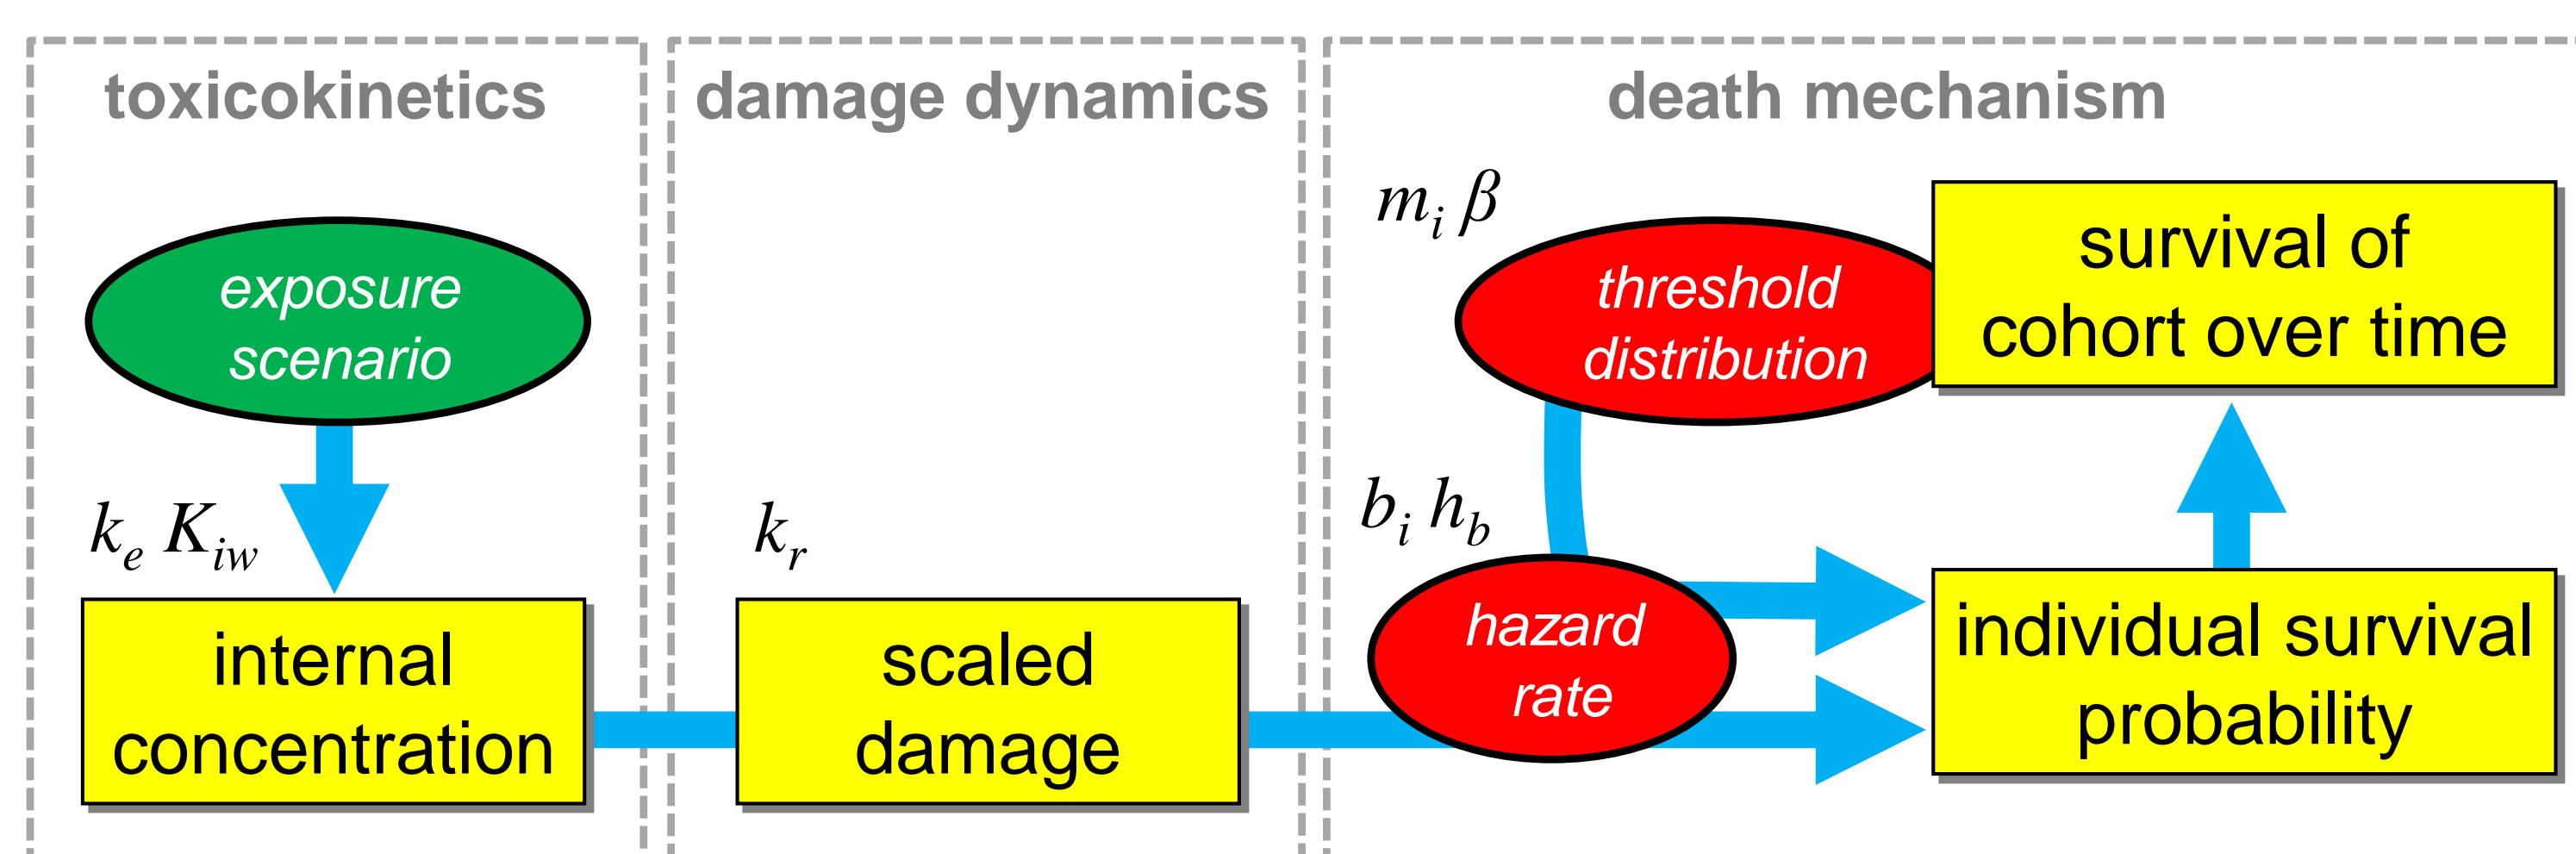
toxicokinetics

damage dynamics

death mechanism

exposure scenario

$k_e$ $K_{iw}$

internal concentration

$k_r$

scaled damage

$m_i$ $\beta$

threshold distribution

survival of cohort over time

$b_i$ $h_b$

hazard rate

individual survival probability